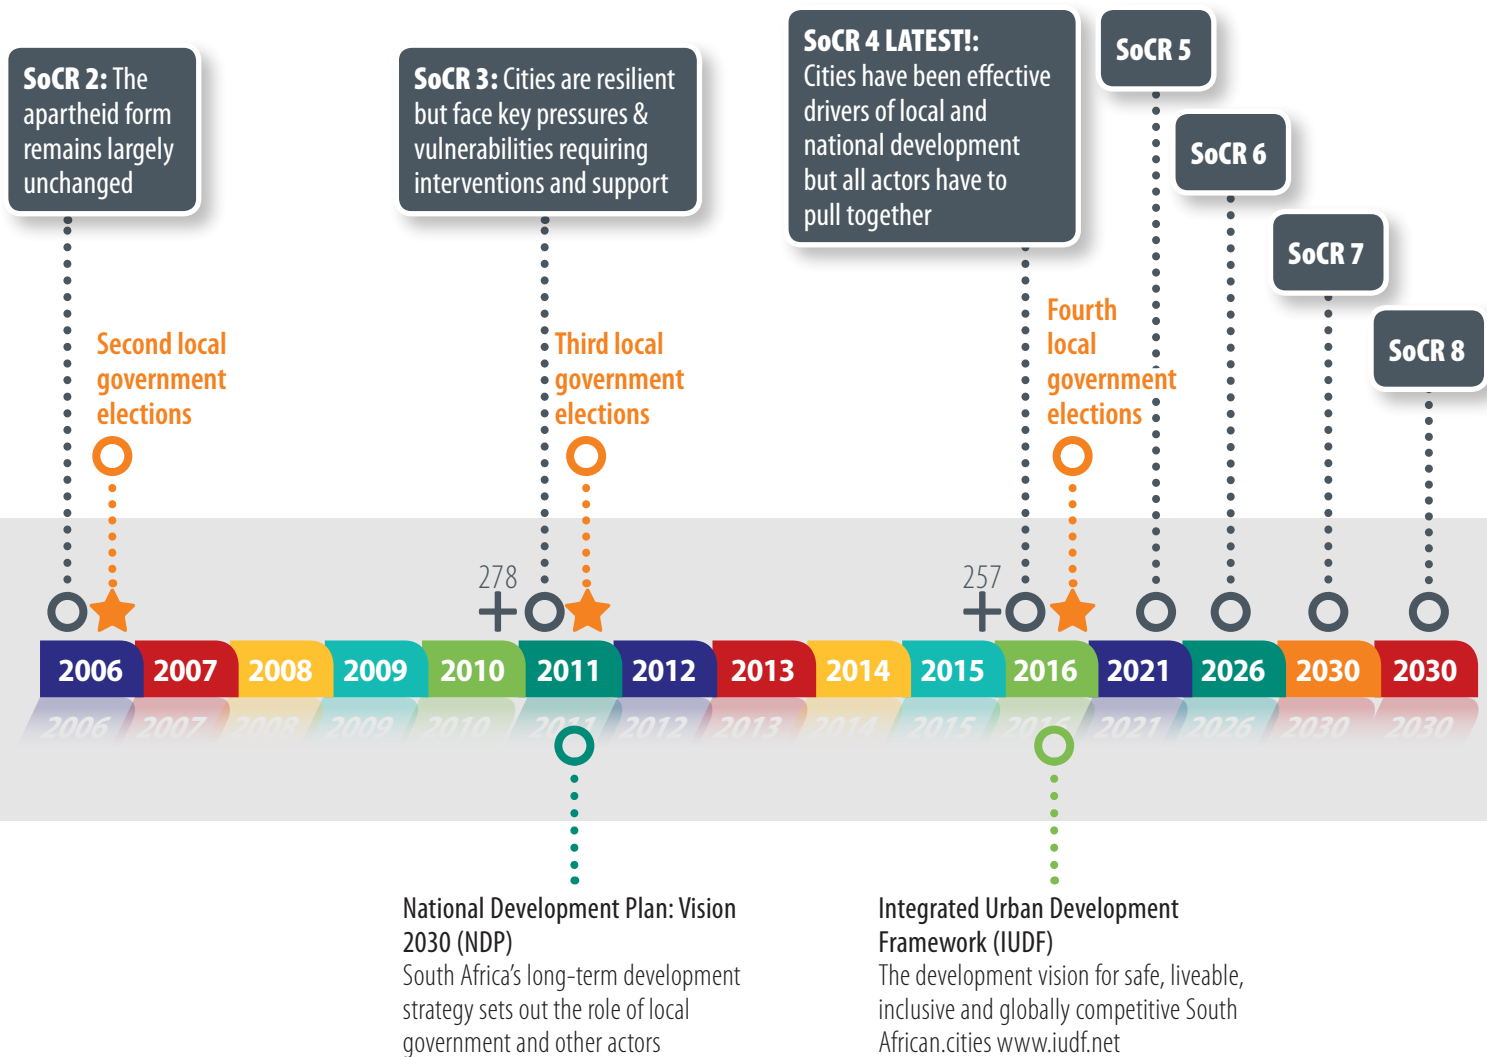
**SoCR 2:** The apartheid form remains largely unchanged

**SoCR 3:** Cities are resilient but face key pressures & vulnerabilities requiring interventions and support

**SoCR 4 LATEST!:** Cities have been effective drivers of local and national development but all actors have to pull together

SoCR 5

SoCR 6

SoCR 7

SoCR 8

Second local government elections

Third local government elections

Fourth local government elections

278

257

| 2006 | 2007 | 2008 | 2009 | 2010 | 2011 | 2012 | 2013 | 2014 | 2015 | 2016 | 2021 | 2026 | 2030 | 2030 |
|---|---|---|---|---|---|---|---|---|---|---|---|---|---|---|

National Development Plan: Vision 2030 (NDP)
South Africa's long-term development strategy sets out the role of local government and other actors

Integrated Urban Development Framework (IUDF)
The development vision for safe, liveable, inclusive and globally competitive South African.cities www.iudf.net